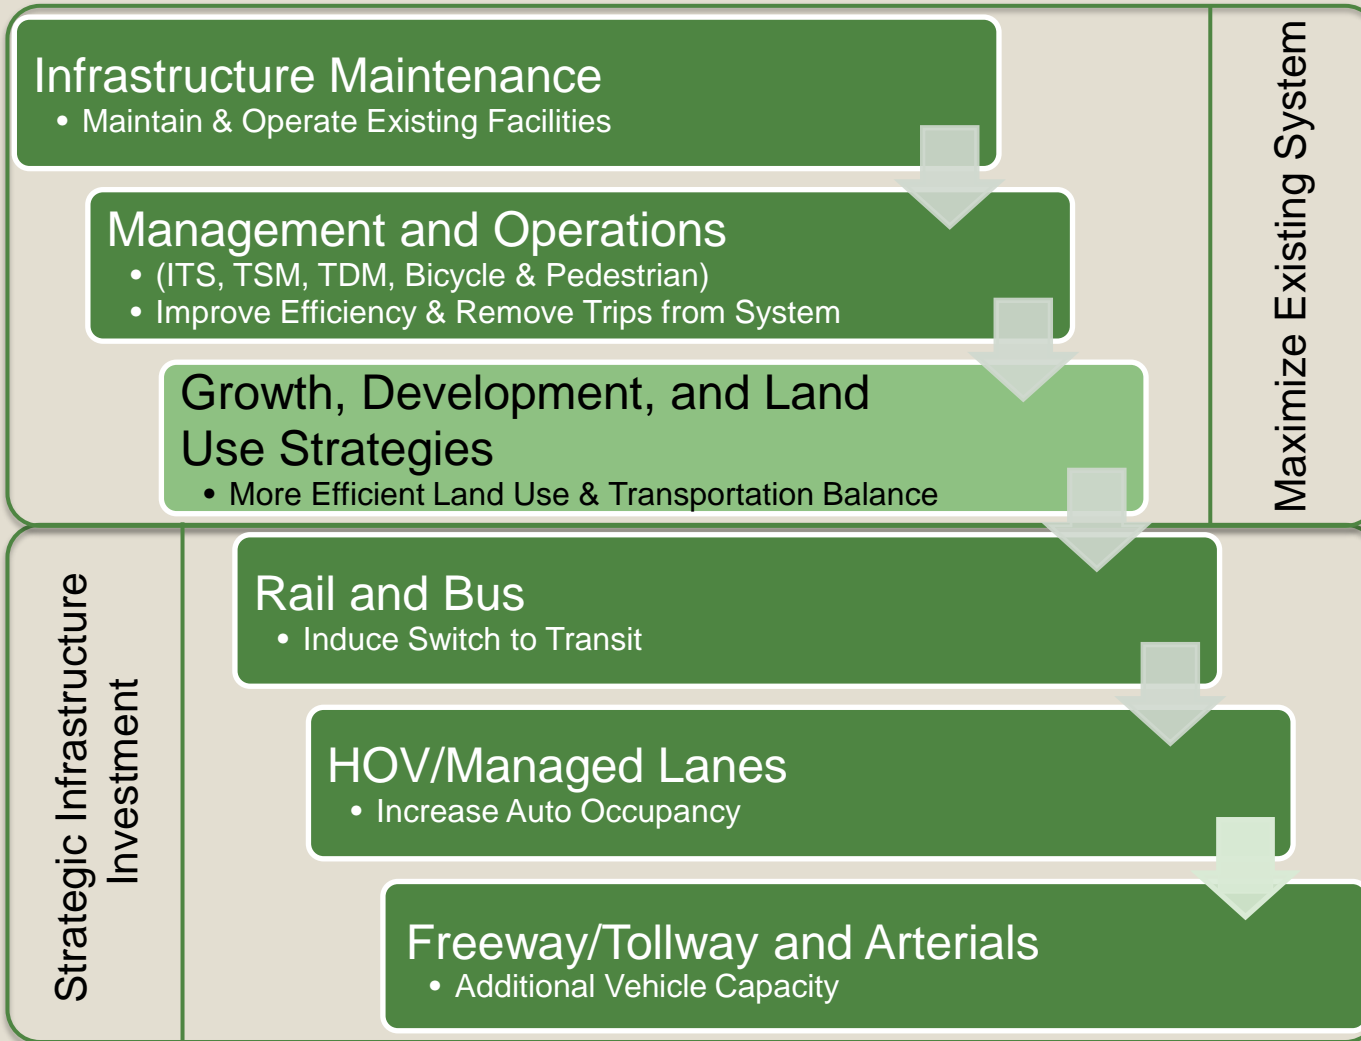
Infrastructure Maintenance
• Maintain & Operate Existing Facilities

Management and Operations
• (ITS, TSM, TDM, Bicycle & Pedestrian)
• Improve Efficiency & Remove Trips from System

Growth, Development, and Land Use Strategies
• More Efficient Land Use & Transportation Balance

Maximize Existing System

Rail and Bus
• Induce Switch to Transit

HOV/Managed Lanes
• Increase Auto Occupancy

Freeway/Tollway and Arterials
• Additional Vehicle Capacity

Strategic Infrastructure Investment